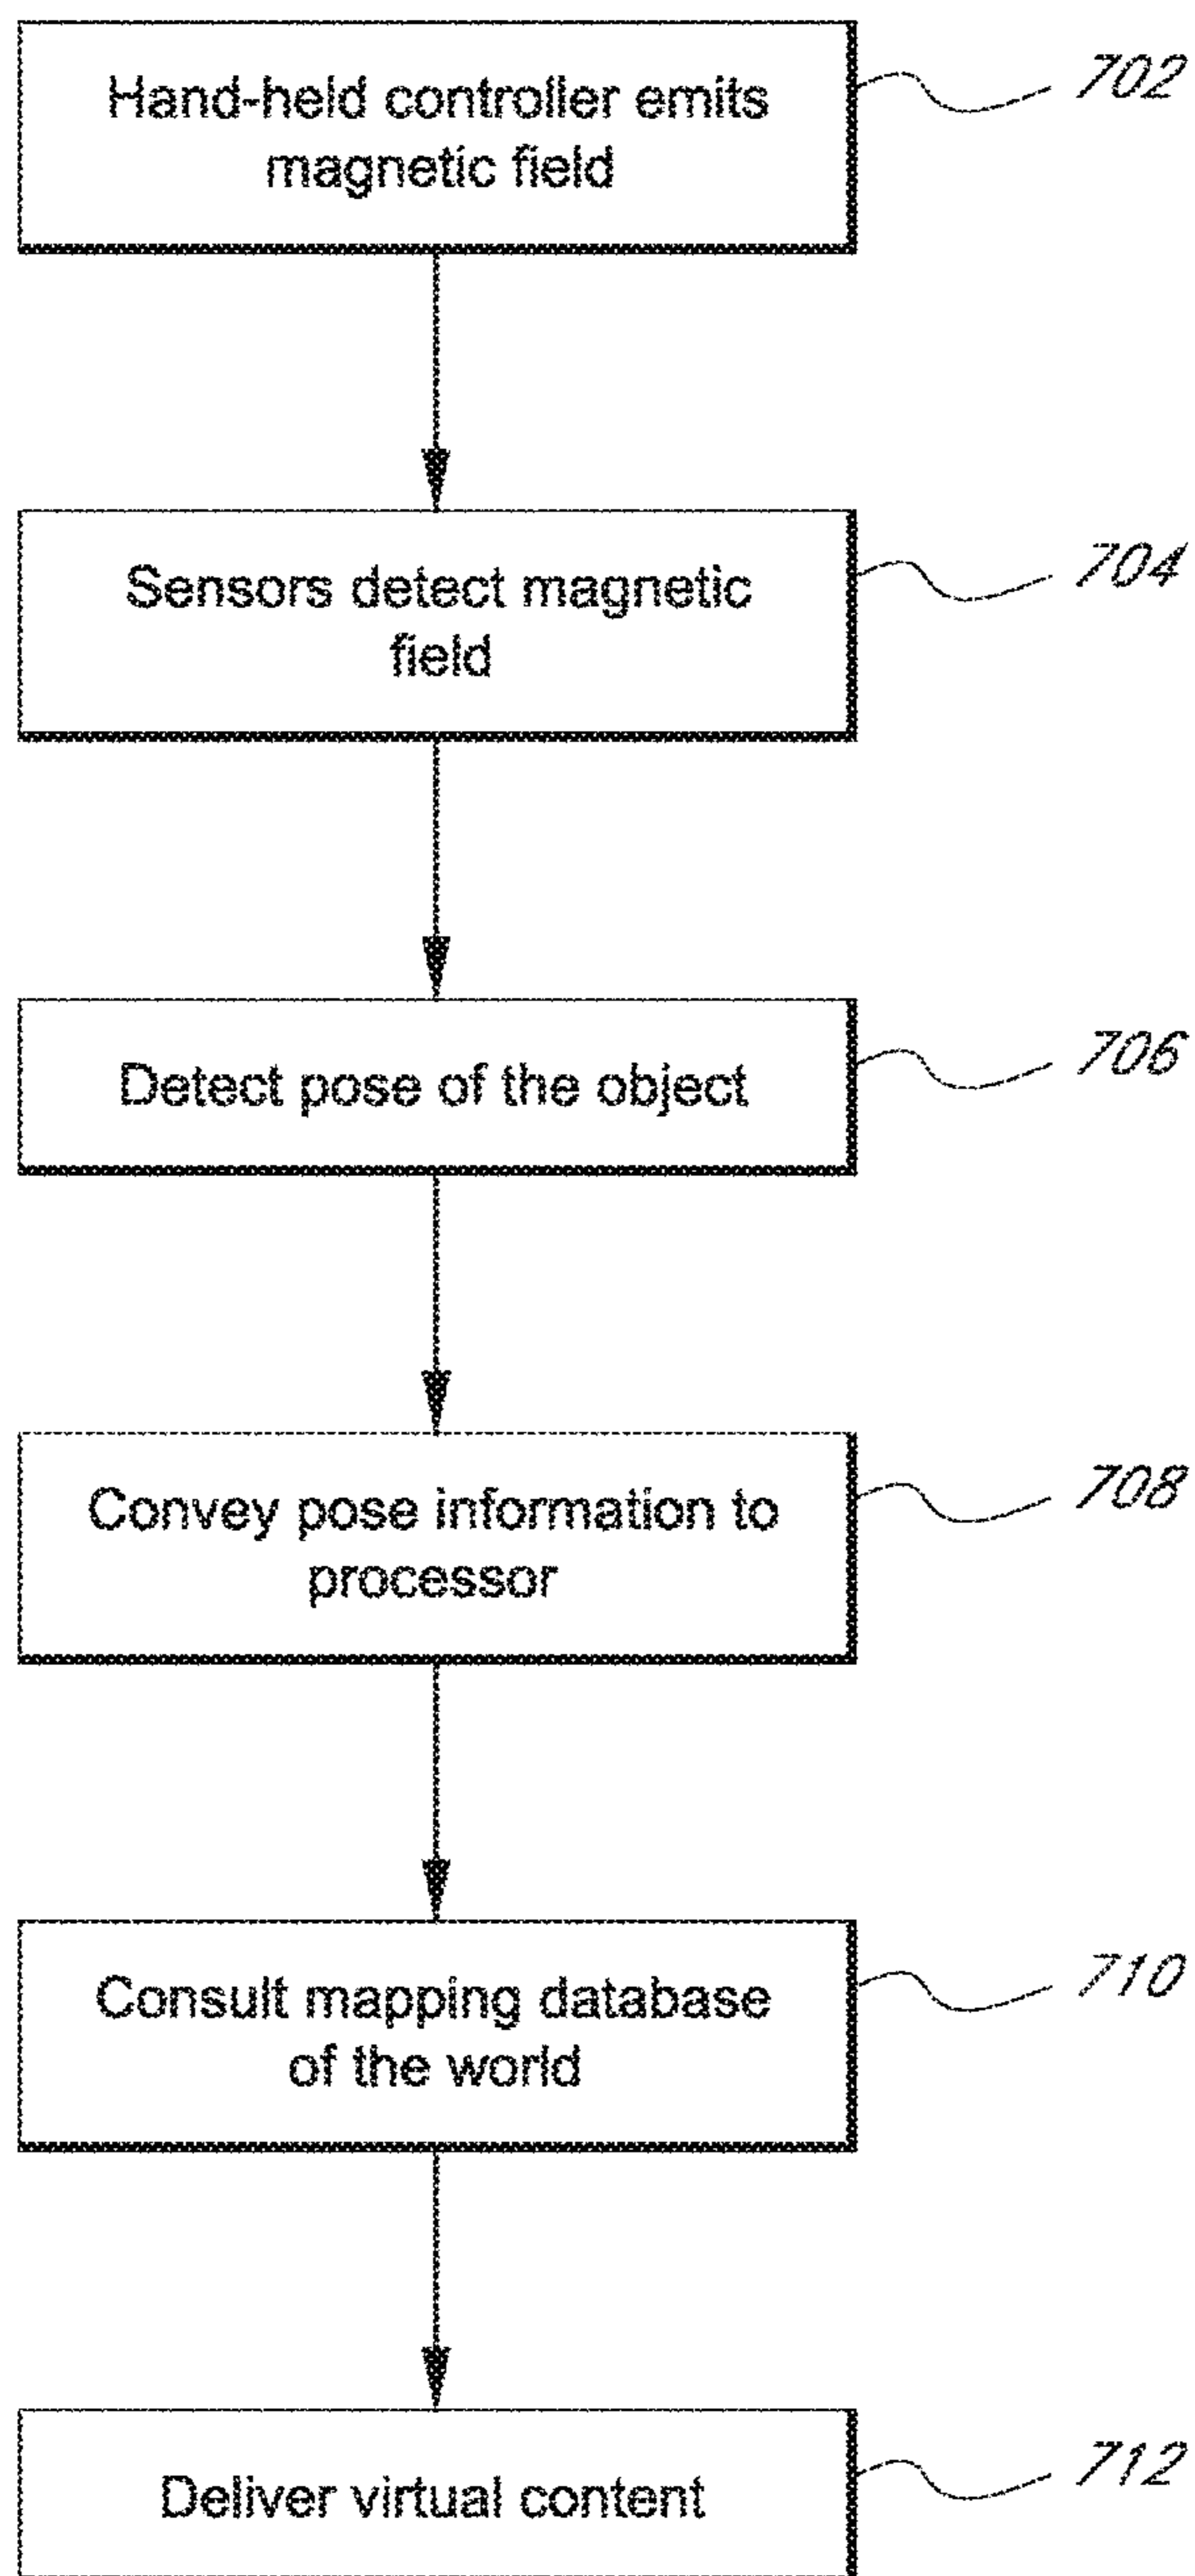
Hand-held controller emits magnetic field

702

Sensors detect magnetic field

704

Detect pose of the object

706

Convey pose information to processor

708

Consult mapping database of the world

710

Deliver virtual content

712